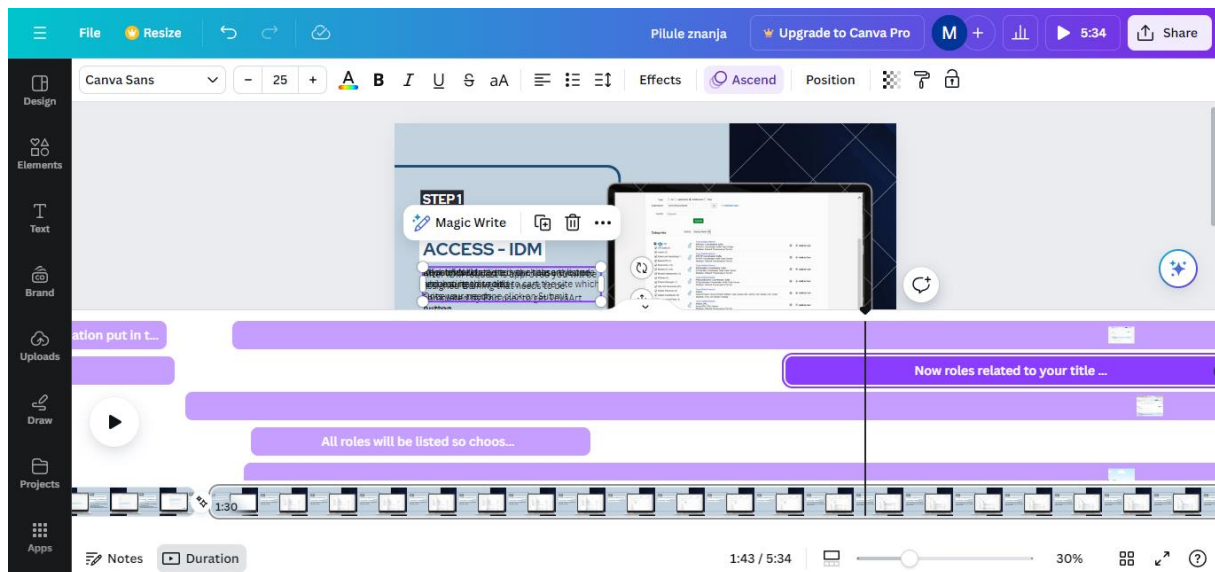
File Resize Pilule znanja Upgrade to Canva Pro M + 5:34 Share

Design
Elements
Text
Brand
Uploads
Draw
Projects
Apps

Canva Sans 25 A B I U S aA Effects Ascend Position

STEP 1
Magic Write
ACCESS - IDM
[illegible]

ation put in t...
Now roles related to your title ...
All roles will be listed so choos...
1:30

Notes Duration 1:43 / 5:34 30%